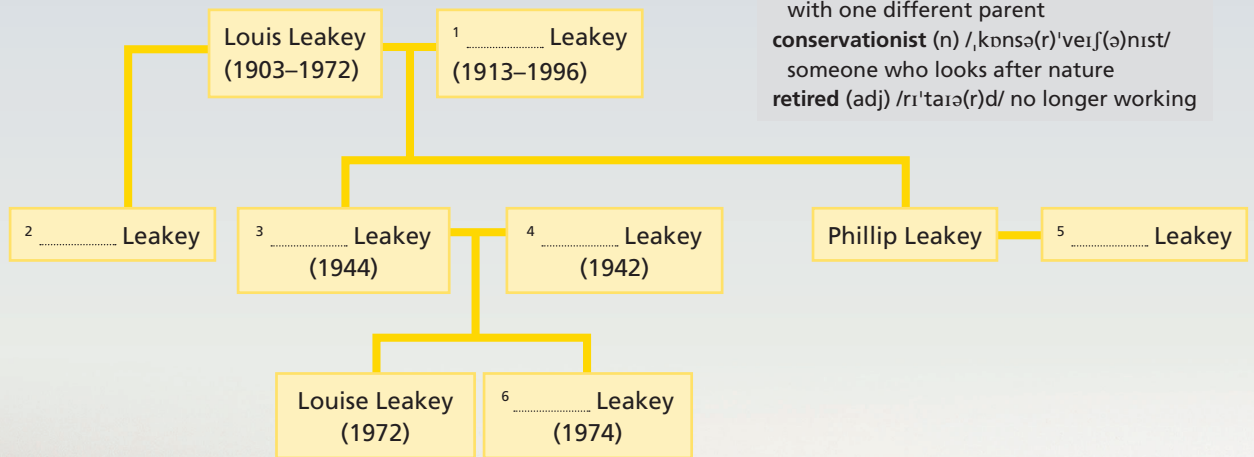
Louis Leakey (1903–1972)

$^1$ .......... Leakey (1913–1996)

with one different parent
**conservationist** (n) /ˌkɒnsə(r)ˈveɪʃ(ə)nɪst/ someone who looks after nature
**retired** (adj) /rɪˈtaɪə(r)d/ no longer working

$^2$ .......... Leakey

$^3$ .......... Leakey (1944)

$^4$ .......... Leakey (1942)

Phillip Leakey

$^5$ .......... Leakey

Louise Leakey (1972)

$^6$ .......... Leakey (1974)